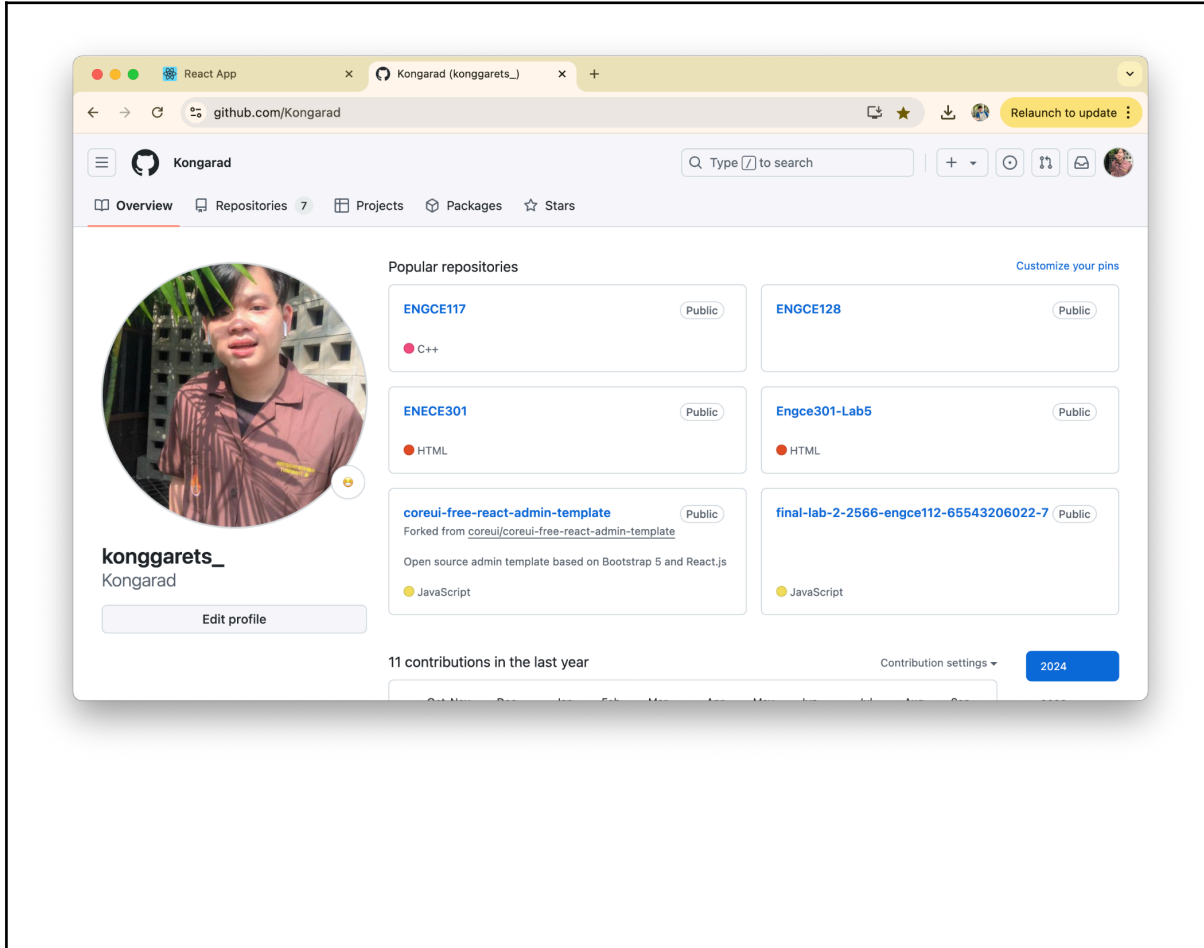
React App
Kongarad (konggarets_)
+
github.com/Kongarad
Relaunch to update
Kongarad
Type / to search
Overview
Repositories 7
Projects
Packages
Stars
Popular repositories
Customize your pins
ENGCE117
Public
C++
ENGCE128
Public
ENECE301
Public
HTML
Engce301-Lab5
Public
HTML
coreui-free-react-admin-template
Public
Forked from coreui/coreui-free-react-admin-template
Open source admin template based on Bootstrap 5 and React.js
JavaScript
final-lab-2-2566-engce112-65543206022-7
Public
JavaScript
konggarets_
Kongarad
Edit profile
11 contributions in the last year
Contribution settings
2024
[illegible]